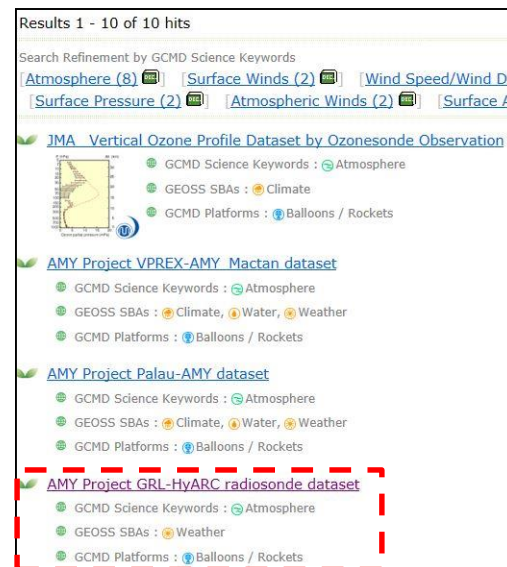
Results 1 - 10 of 10 hits

Search Refinement by GCMD Science Keywords
[Atmosphere (8) DESC] [Surface Winds (2) DESC] [Wind Speed/Wind D
[Surface Pressure (2) DESC] [Atmospheric Winds (2) DESC] [Surface A

JMA Vertical Ozone Profile Dataset by Ozonesonde Observation
GCMD Science Keywords : Atmosphere
GEOSS SBAs : Climate
GCMD Platforms : Balloons / Rockets

AMY Project VPREX-AMY Mactan dataset
GCMD Science Keywords : Atmosphere
GEOSS SBAs : Climate, Water, Weather
GCMD Platforms : Balloons / Rockets

AMY Project Palau-AMY dataset
GCMD Science Keywords : Atmosphere
GEOSS SBAs : Climate, Water, Weather
GCMD Platforms : Balloons / Rockets

AMY Project GRL-HyARC radiosonde dataset
GCMD Science Keywords : Atmosphere
GEOSS SBAs : Weather
GCMD Platforms : Balloons / Rockets